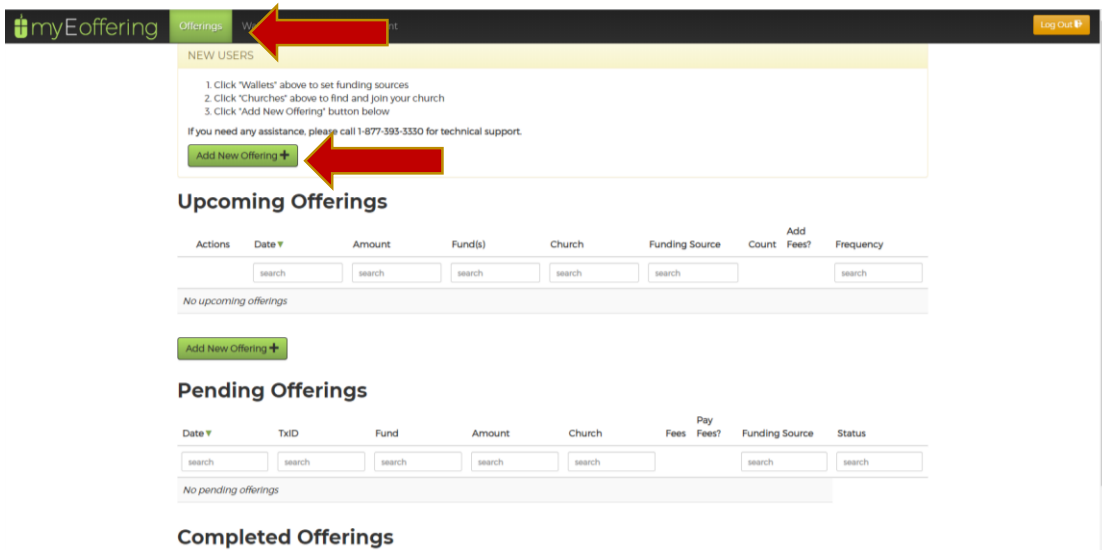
myEoffering Offerings W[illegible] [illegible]nt

Log Out

NEW USERS

1. Click "Wallets" above to set funding sources
2. Click "Churches" above to find and join your church
3. Click "Add New Offering" button below

If you need any assistance, please call 1-877-393-3330 for technical support.

Add New Offering +

Upcoming Offerings

| Actions | Date ▼ | Amount | Fund(s) | Church | Funding Source | Count | Add Fees? | Frequency |
|---|---|---|---|---|---|---|---|---|
| | search | search | search | search | search | | | search |
| No upcoming offerings | | | | | | | | |

Add New Offering +

Pending Offerings

| Date ▼ | TxID | Fund | Amount | Church | Fees | Pay Fees? | Funding Source | Status |
|---|---|---|---|---|---|---|---|---|
| search | search | search | search | search | | | search | search |
| No pending offerings | | | | | | | | |

Completed Offerings